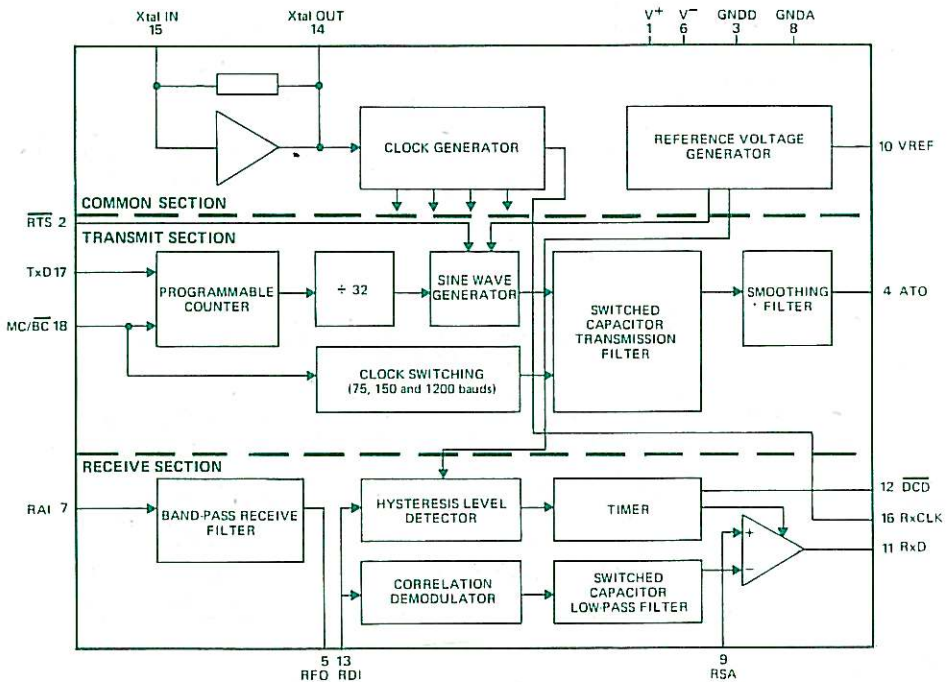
Xtal IN
15

Xtal OUT
14

$V^+$
1

$V^-$
6

GNDD
3

GNDA
8

CLOCK GENERATOR

REFERENCE VOLTAGE GENERATOR

10 VREF

COMMON SECTION

$\overline{RTS}$ 2

TRANSMIT SECTION

TxD 17

PROGRAMMABLE COUNTER

÷ 32

SINE WAVE GENERATOR

SWITCHED CAPACITOR TRANSMISSION FILTER

SMOOTHING FILTER

4 ATO

MC/$\overline{BC}$ 18

CLOCK SWITCHING
(75, 150 and 1200 bauds)

RECEIVE SECTION

RAI 7

BAND-PASS RECEIVE FILTER

HYSTERESIS LEVEL DETECTOR

TIMER

12 $\overline{DCD}$

16 RxCLK

+

−

11 RxD

CORRELATION DEMODULATOR

SWITCHED CAPACITOR LOW-PASS FILTER

5
RFO

13
RDI

9
RSA